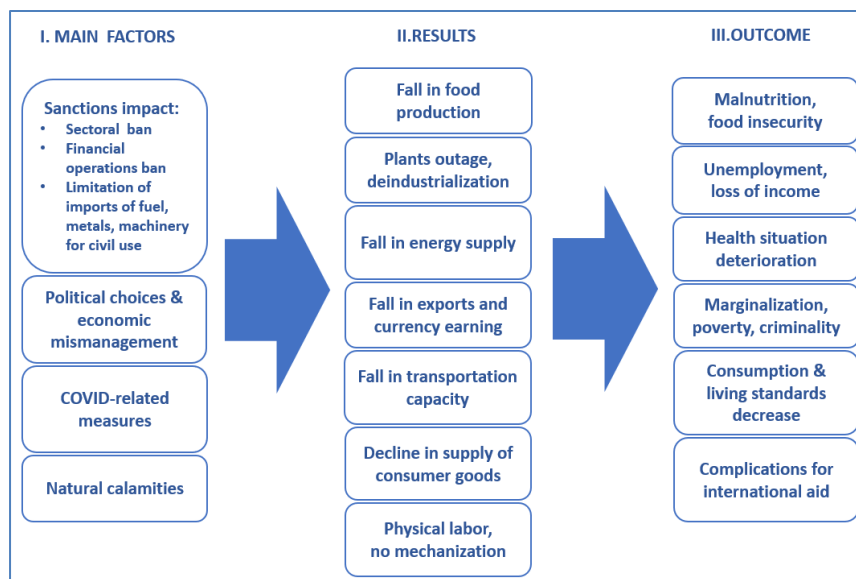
I. MAIN FACTORS

Sanctions impact:
- Sectoral ban
- Financial operations ban
- Limitation of imports of fuel, metals, machinery for civil use

Political choices & economic mismanagement

COVID-related measures

Natural calamities

II.RESULTS

Fall in food production

Plants outage, deindustrialization

Fall in energy supply

Fall in exports and currency earning

Fall in transportation capacity

Decline in supply of consumer goods

Physical labor, no mechanization

III.OUTCOME

Malnutrition, food insecurity

Unemployment, loss of income

Health situation deterioration

Marginalization, poverty, criminality

Consumption & living standards decrease

Complications for international aid